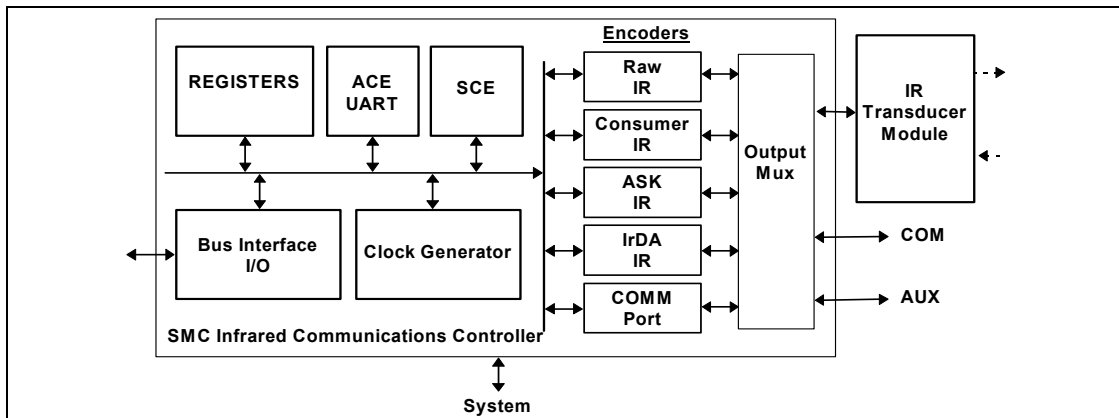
Encoders

REGISTERS

ACE UART

SCE

Raw IR

Consumer IR

ASK IR

IrDA IR

COMM Port

Output Mux

IR Transducer Module

Bus Interface I/O

Clock Generator

COM

AUX

SMC Infrared Communications Controller

System